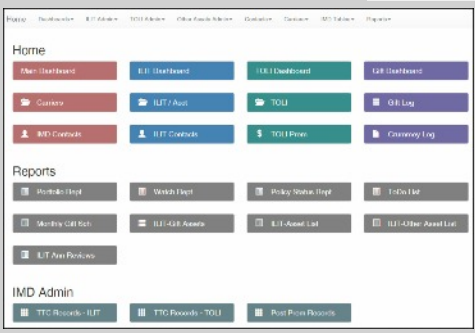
Home Dashboards ILIT Admin TOLI Admin Other Assets Admin Contacts Carriers IMD Admin Reports

Home

Main Dashboard
ILIT Dashboard
TOLI Dashboard
Gift Dashboard
Carriers
ILIT / Asst
TOLI
Gift Log
IMD Contacts
ILIT Contacts
TOLI Prem
Crummey Log

Reports

Portfolio Rept
Watch Rept
Policy Status Rept
ToDo List
Monthly Gift Sch
ILIT-Gift Assets
ILIT-Asset List
ILIT-Other Asset List
ILIT Ann Reviews

IMD Admin

TTC Records - ILIT
TTC Records - TOLI
Post Prem Records